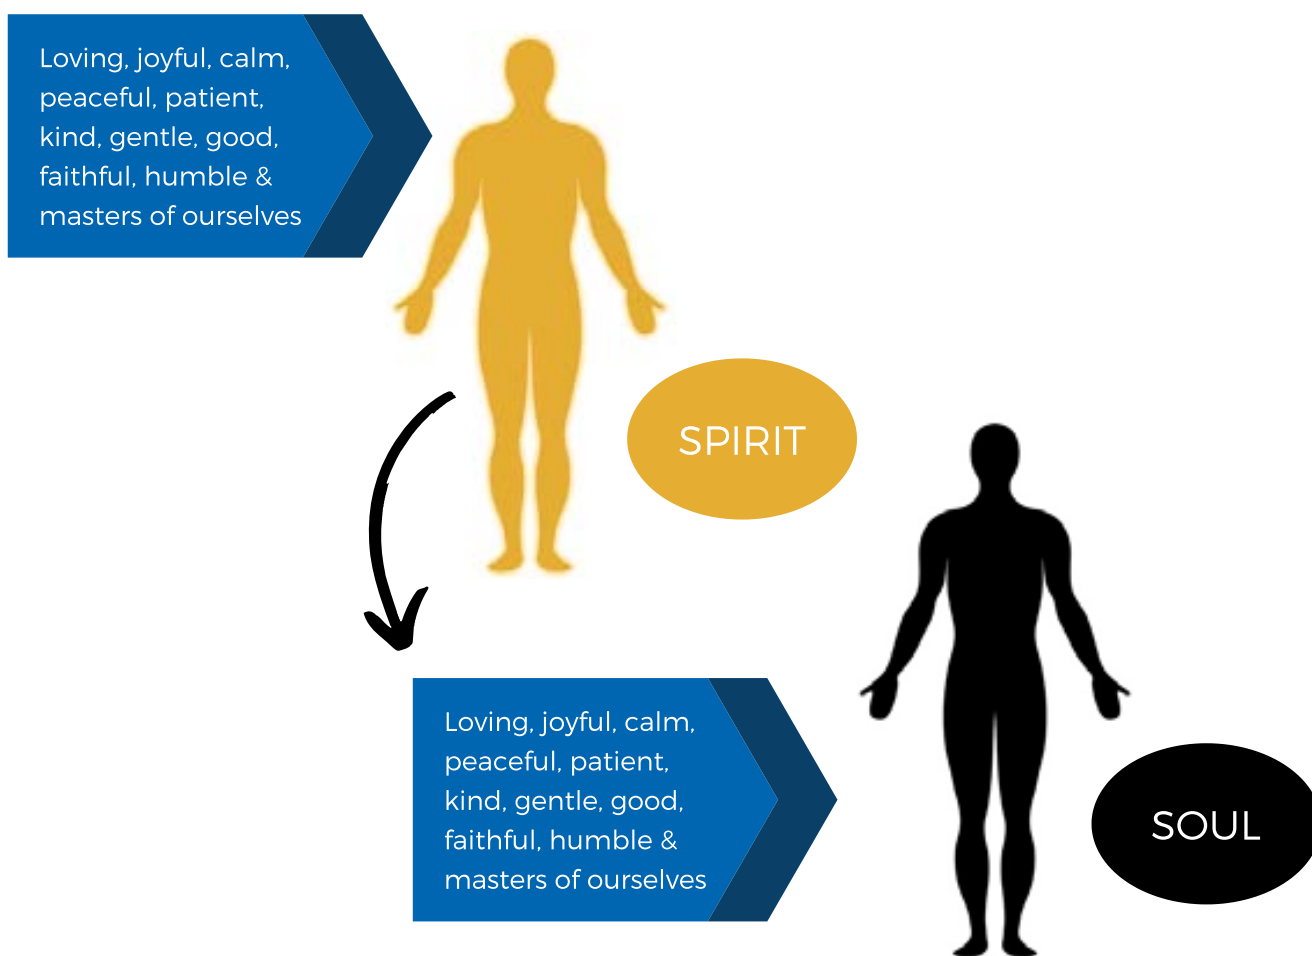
Loving, joyful, calm, peaceful, patient, kind, gentle, good, faithful, humble & masters of ourselves

SPIRIT

Loving, joyful, calm, peaceful, patient, kind, gentle, good, faithful, humble & masters of ourselves

SOUL